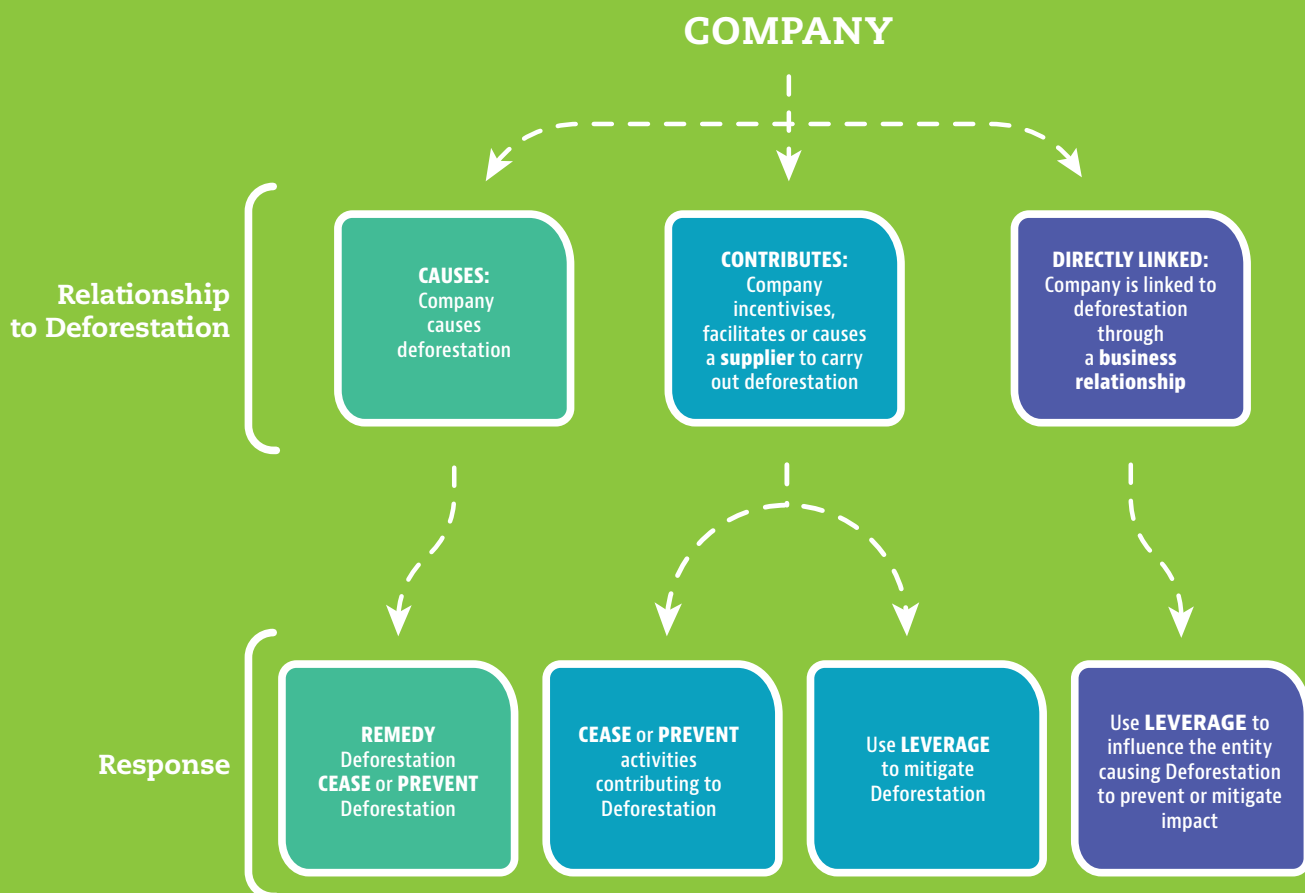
COMPANY

Relationship to Deforestation

CAUSES:
Company causes deforestation

CONTRIBUTES:
Company incentivises, facilitates or causes a supplier to carry out deforestation

DIRECTLY LINKED:
Company is linked to deforestation through a business relationship

Response

REMEDY Deforestation CEASE or PREVENT Deforestation

CEASE or PREVENT activities contributing to Deforestation

Use LEVERAGE to mitigate Deforestation

Use LEVERAGE to influence the entity causing Deforestation to prevent or mitigate impact